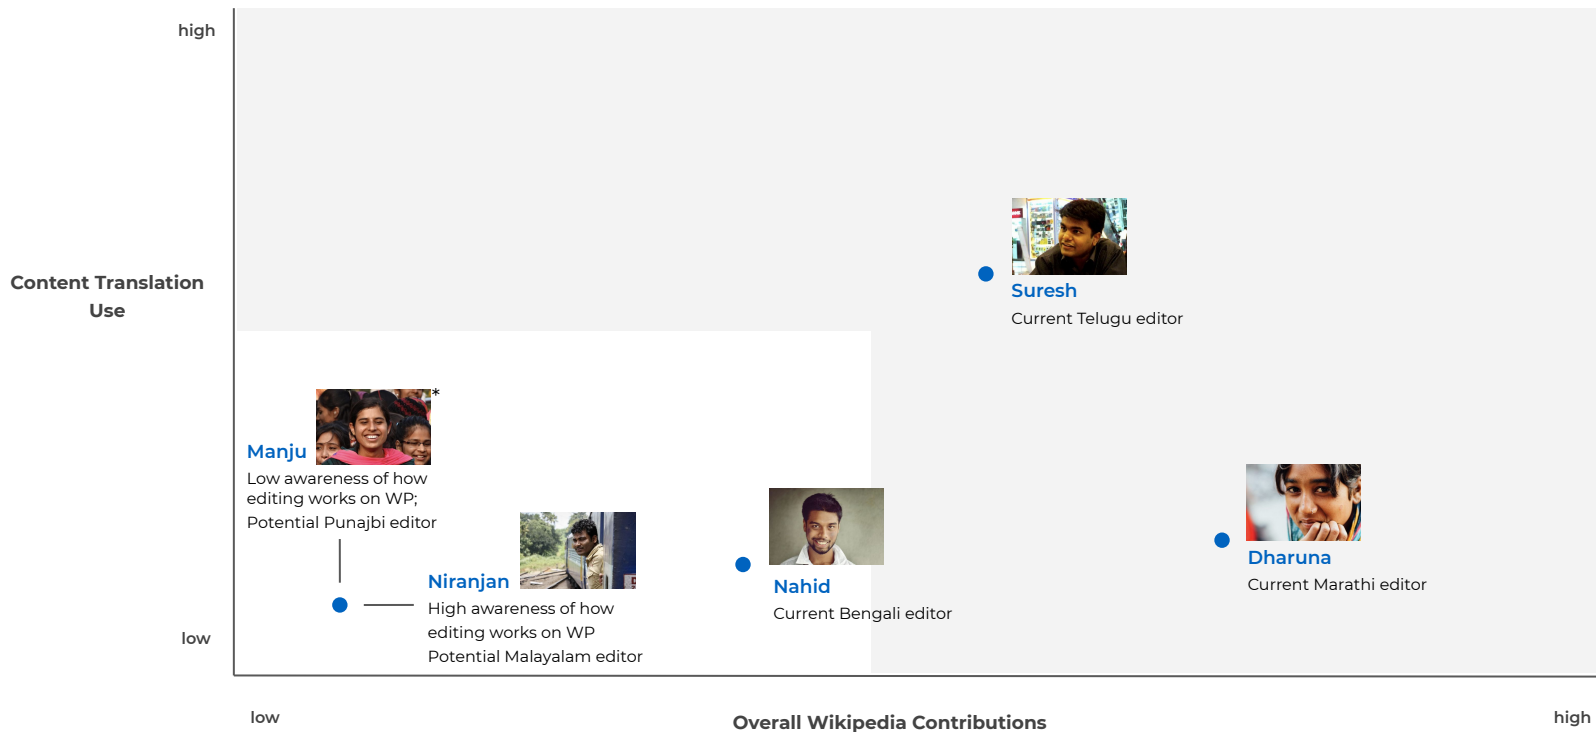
high

Content Translation Use

Suresh
Current Telugu editor

*
Manju
Low awareness of how editing works on WP;
Potential Punajbi editor

Niranjan
High awareness of how editing works on WP
Potential Malayalam editor

Nahid
Current Bengali editor

Dharuna
Current Marathi editor

low

low

Overall Wikipedia Contributions

high